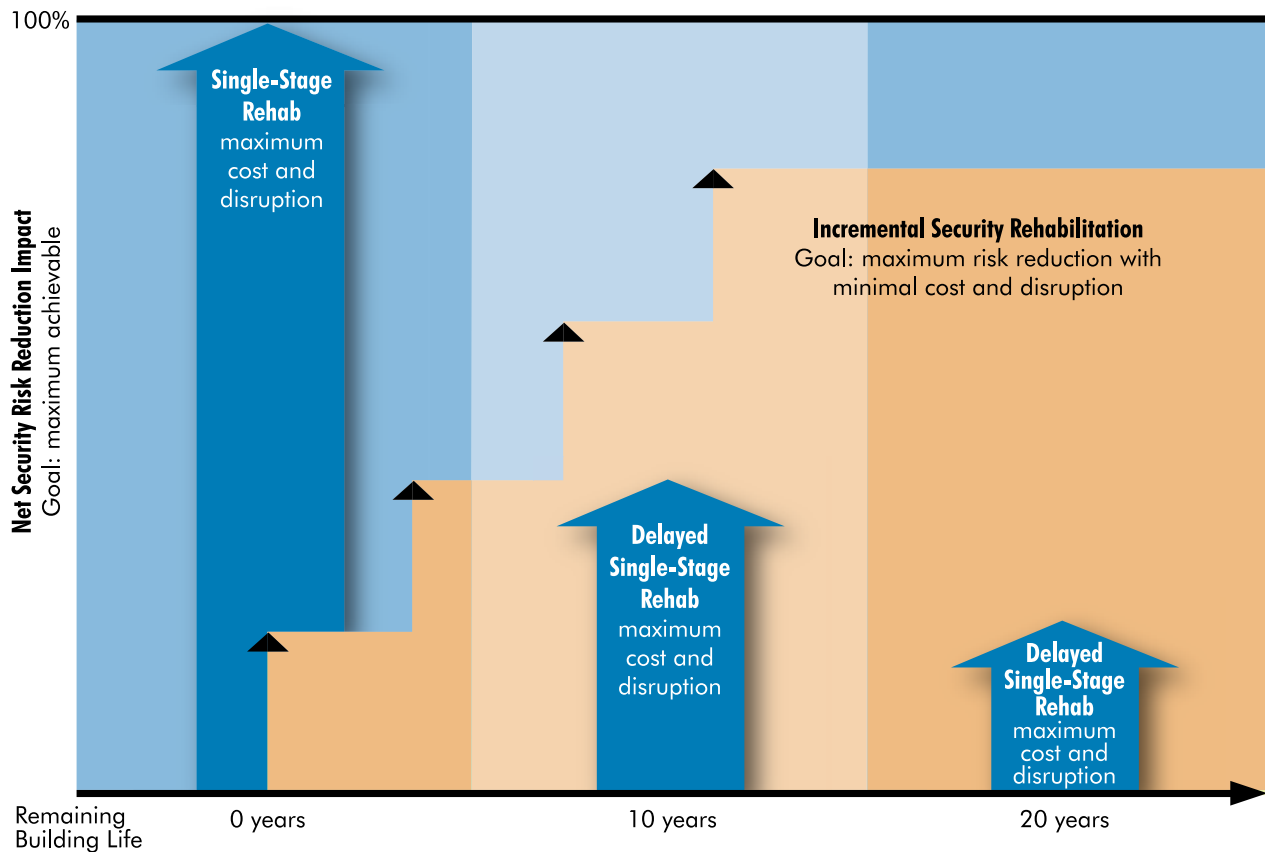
100%

Net Security Risk Reduction Impact
Goal: maximum achievable

Single-Stage Rehab
maximum cost and disruption

Incremental Security Rehabilitation
Goal: maximum risk reduction with minimal cost and disruption

Delayed Single-Stage Rehab
maximum cost and disruption

Delayed Single-Stage Rehab
maximum cost and disruption

Remaining Building Life

0 years

10 years

20 years